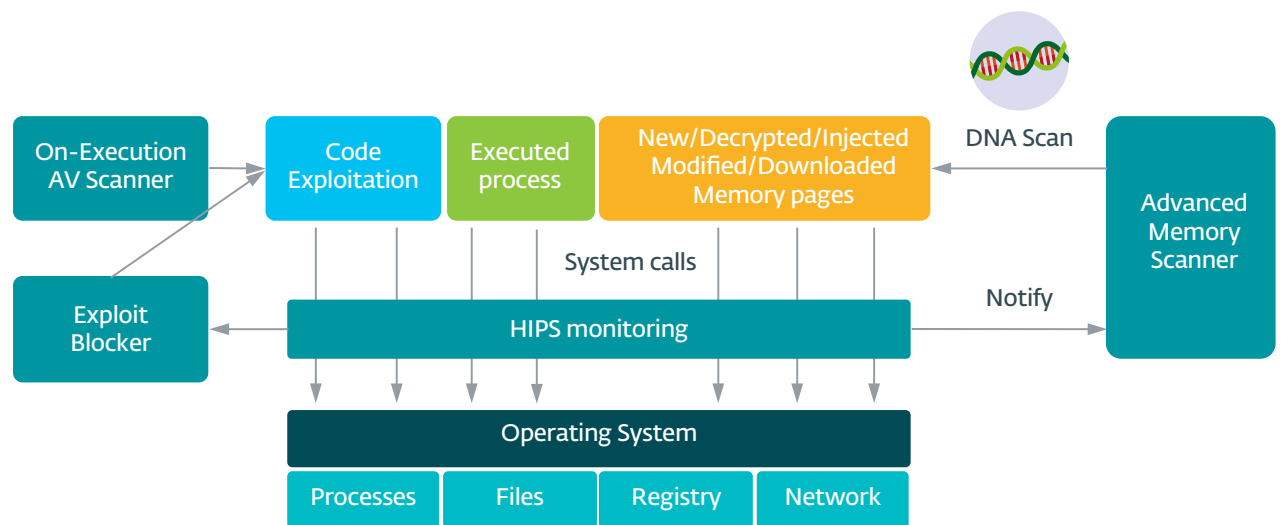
On-Execution AV Scanner

Code Exploitation

Executed process

New/Decrypted/Injected Modified/Downloaded Memory pages

DNA Scan

Advanced Memory Scanner

System calls

Exploit Blocker

HIPS monitoring

Notify

Operating System

Processes

Files

Registry

Network